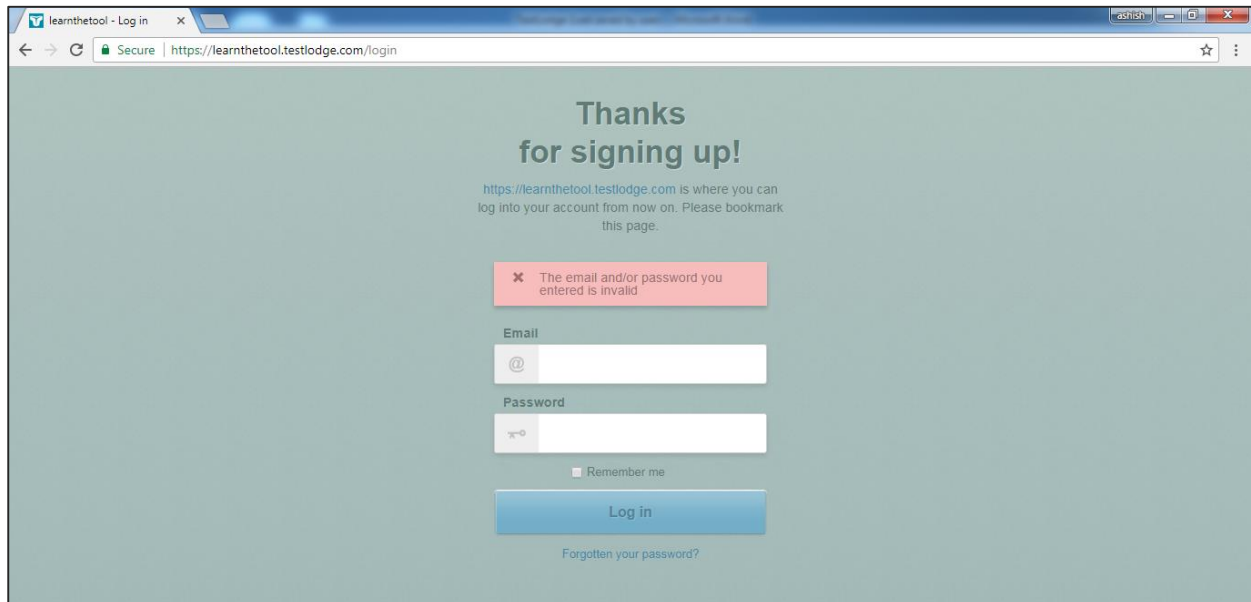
learnthetool - Log in ×

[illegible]

ashish

Secure | https://learnthetool.testlodge.com/login

Thanks
for signing up!

https://learnthetool.testlodge.com is where you can log into your account from now on. Please bookmark this page.

✖ The email and/or password you entered is invalid

Email

@

Password

Remember me

Log in

Forgotten your password?